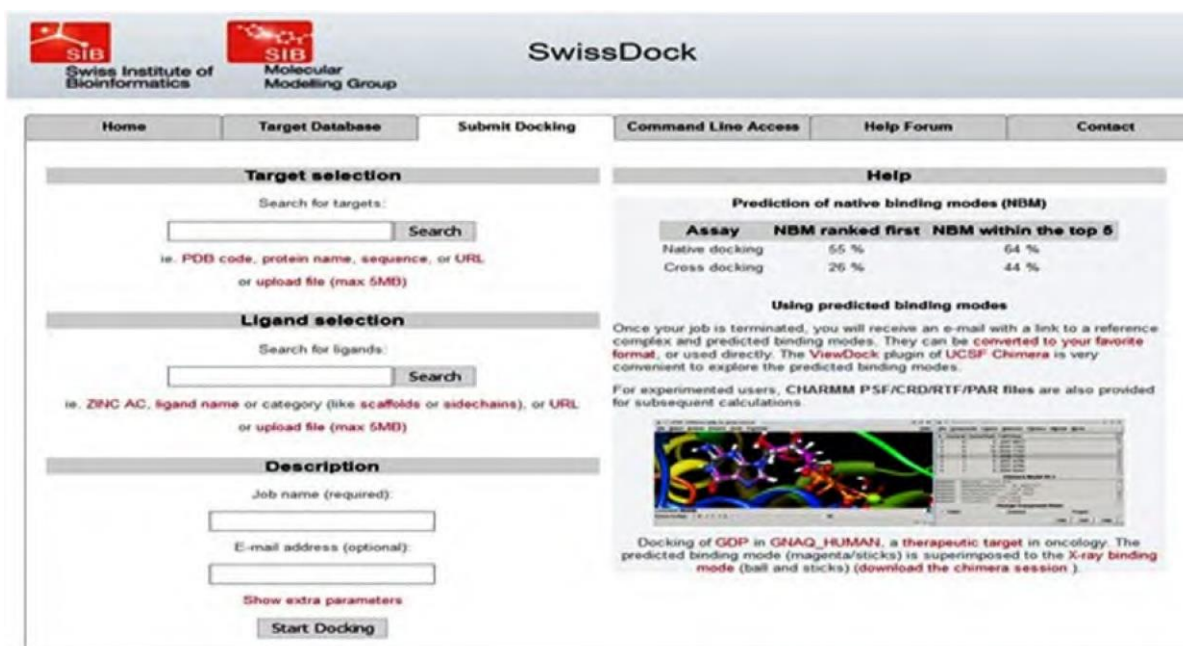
SIB Swiss Institute of Bioinformatics

SIB Molecular Modelling Group

SwissDock

Home | Target Database | Submit Docking | Command Line Access | Help Forum | Contact

Target selection

Search for targets:

Search

ie. PDB code, protein name, sequence, or URL

or upload file (max 5MB)

Ligand selection

Search for ligands:

Search

ie. ZINC AC, ligand name or category (like scaffolds or sidechains), or URL

or upload file (max 5MB)

Description

Job name (required):

E-mail address (optional):

Show extra parameters

Start Docking

Help

Prediction of native binding modes (NBM)

| Assay | NBM ranked first | NBM within the top 5 |
|---|---|---|
| Native docking | 55 % | 64 % |
| Cross docking | 26 % | 44 % |

Using predicted binding modes

Once your job is terminated, you will receive an e-mail with a link to a reference complex and predicted binding modes. They can be converted to your favorite format, or used directly. The ViewDock plugin of UCSF Chimera is very convenient to explore the predicted binding modes.

For experimented users, CHARMM PSF/CRD/RTF/PAR files are also provided for subsequent calculations.

Docking of GDP in GNAQ_HUMAN, a therapeutic target in oncology. The predicted binding mode (magenta/sticks) is superimposed to the X-ray binding mode (ball and sticks) (download the chimera session ).